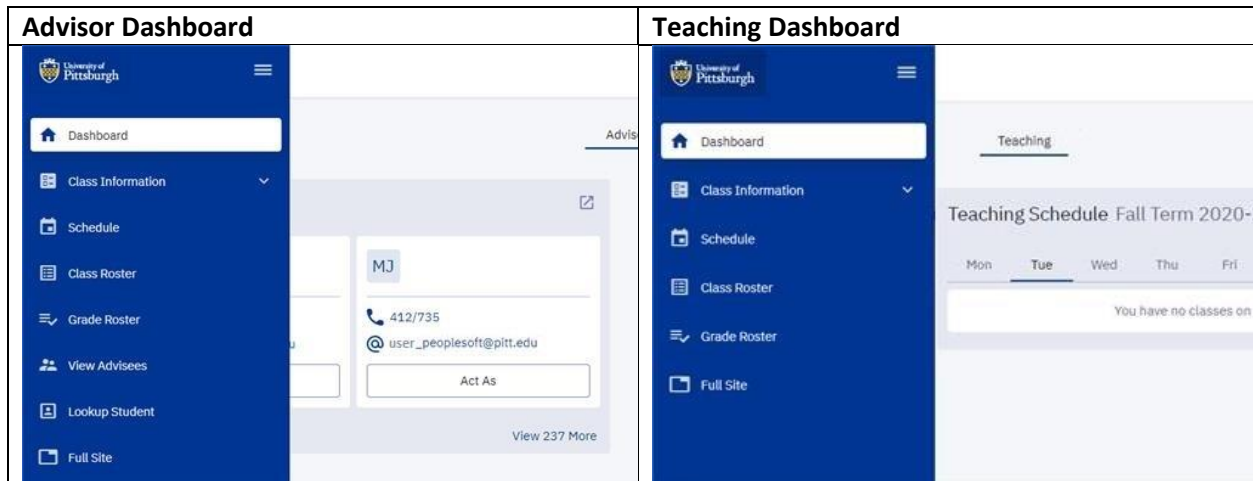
| Advisor Dashboard | Teaching Dashboard |
|---|---|
| University of Pittsburgh | University of Pittsburgh |

Advisor Dashboard

University of Pittsburgh

Dashboard

Class Information

Schedule

Class Roster

Grade Roster

View Advisees

Lookup Student

Full Site

Advis

MJ

u

412/735

user_peoplesoft@pitt.edu

Act As

View 237 More

Teaching Dashboard

University of Pittsburgh

Dashboard

Class Information

Schedule

Class Roster

Grade Roster

Full Site

Teaching

Teaching Schedule Fall Term 2020-

Mon Tue Wed Thu Fri

You have no classes on